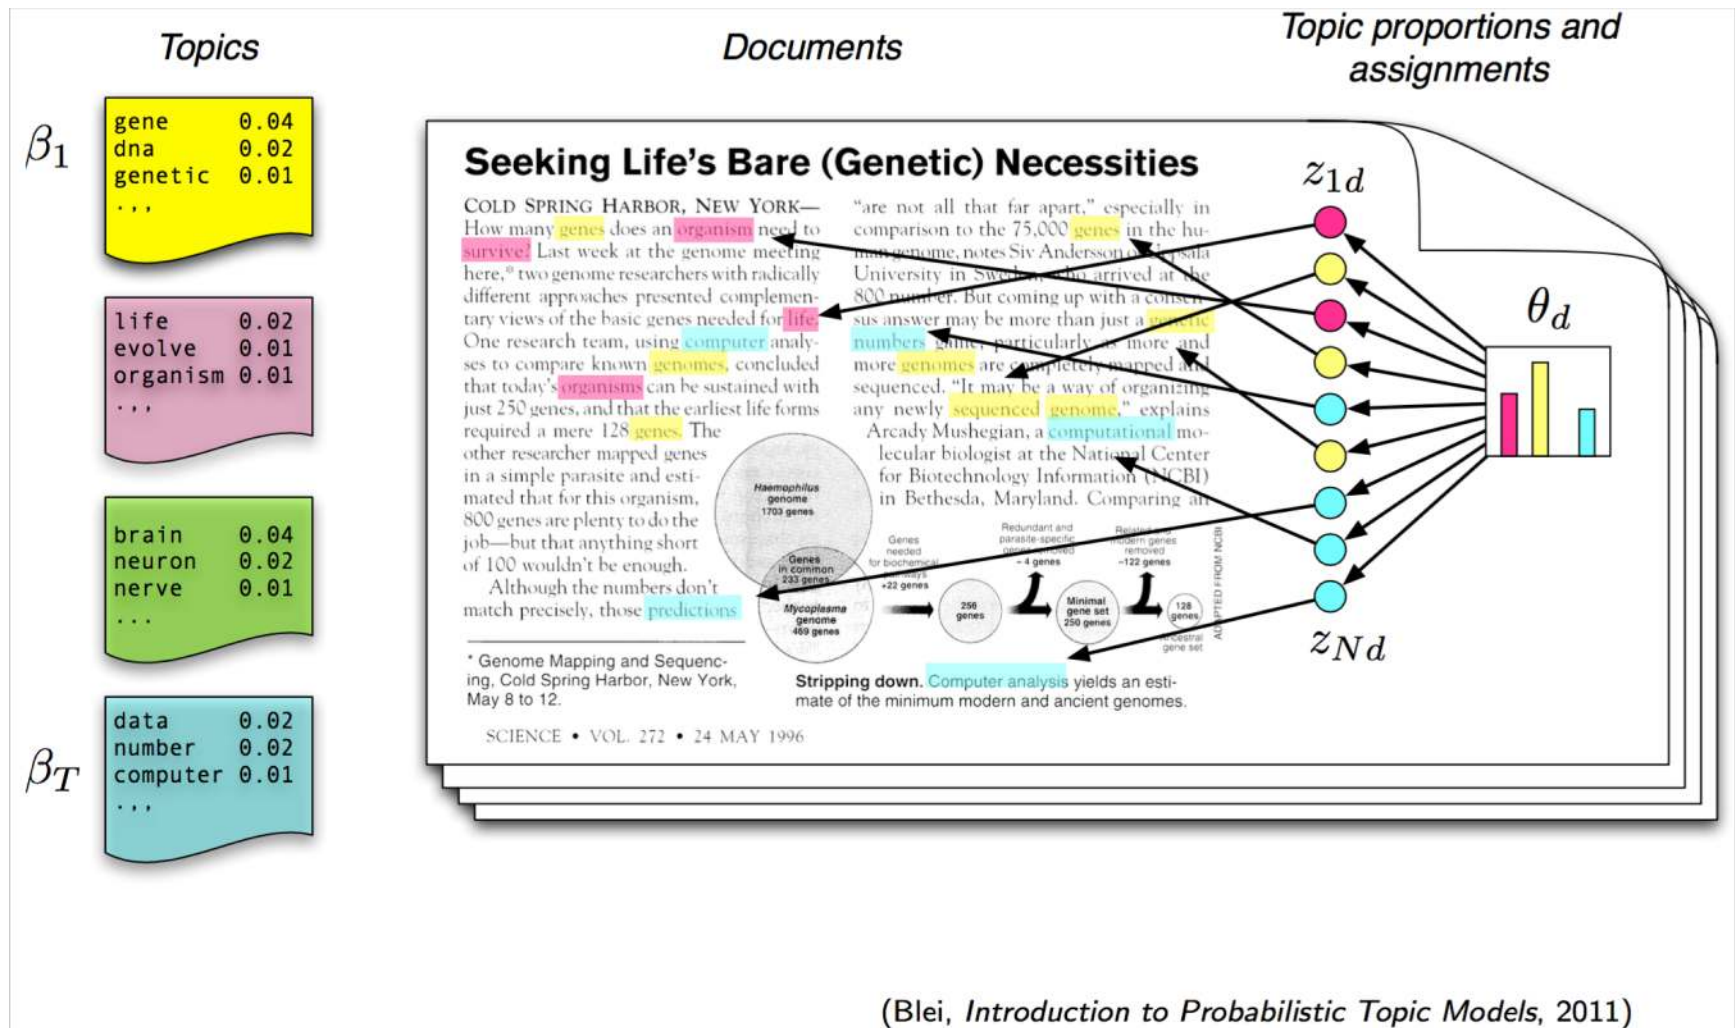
Topics

Documents

Topic proportions and assignments

$\beta_1$

| gene | 0.04 |
|---|---|
| dna | 0.02 |
| genetic | 0.01 |
| ... | |

| life | 0.02 |
|---|---|
| evolve | 0.01 |
| organism | 0.01 |
| ... | |

| brain | 0.04 |
|---|---|
| neuron | 0.02 |
| nerve | 0.01 |
| ... | |

| data | 0.02 |
|---|---|
| number | 0.02 |
| computer | 0.01 |
| ... | |

$\beta_T$

Seeking Life's Bare (Genetic) Necessities

COLD SPRING HARBOR, NEW YORK— How many genes does an organism need to survive? Last week at the genome meeting here,* two genome researchers with radically different approaches presented complementary views of the basic genes needed for life. One research team, using computer analyses to compare known genomes, concluded that today's organisms can be sustained with just 250 genes, and that the earliest life forms required a mere 128 genes. The other researcher mapped genes in a simple parasite and estimated that for this organism, 800 genes are plenty to do the job—but that anything short of 100 wouldn't be enough.

Although the numbers don't match precisely, those predictions

* Genome Mapping and Sequencing, Cold Spring Harbor, New York, May 8 to 12.

"are not all that far apart," especially in comparison to the 75,000 genes in the human genome, notes Siv Andersson of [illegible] University in Sweden, who arrived at the 800 number. But coming up with a consensus answer may be more than just a genetic numbers game, particularly as more and more genomes are completely mapped and sequenced. "It may be a way of organizing any newly sequenced genome," explains Arcady Mushegian, a computational molecular biologist at the National Center for Biotechnology Information (NCBI) in Bethesda, Maryland. Comparing an

Haemophilus genome 1703 genes

Genes in common 233 genes

Mycoplasma genome 469 genes

Genes needed for biochemical pathways +22 genes

256 genes

Redundant and parasite-specific genes removed −4 genes

Minimal gene set 250 genes

Related and modern genes removed −122 genes

128 genes

Ancestral gene set

ADAPTED FROM NCBI

Stripping down. Computer analysis yields an estimate of the minimum modern and ancient genomes.

SCIENCE • VOL. 272 • 24 MAY 1996

$z_{1d}$

$\theta_d$

$z_{Nd}$

(Blei, Introduction to Probabilistic Topic Models, 2011)